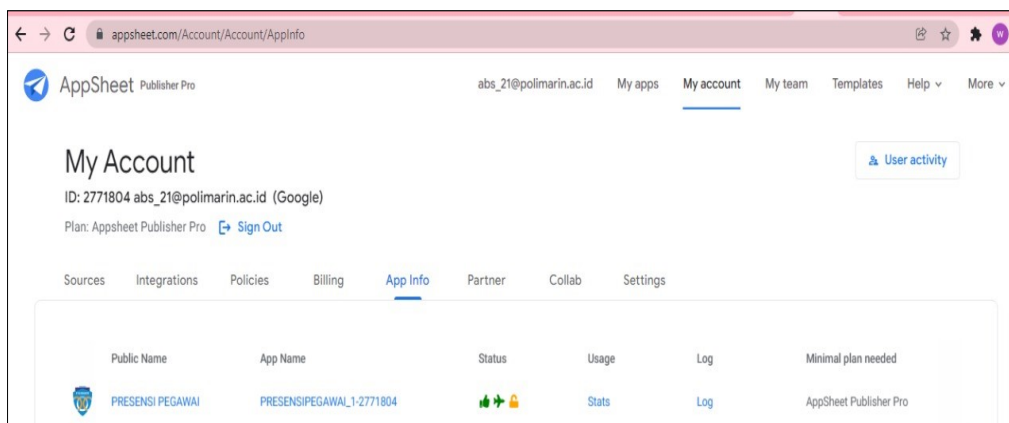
appsheet.com/Account/Account/AppInfo

AppSheet Publisher Pro

abs_21@polimarin.ac.id My apps My account My team Templates Help More

My Account

User activity

ID: 2771804 abs_21@polimarin.ac.id (Google)

Plan: Appsheet Publisher Pro Sign Out

Sources Integrations Policies Billing App Info Partner Collab Settings

| Public Name | App Name | Status | Usage | Log | Minimal plan needed |
|---|---|---|---|---|---|
| PRESENSI PEGAWAI | PRESENSIPEGAWAI_1-2771804 | | Stats | Log | AppSheet Publisher Pro |